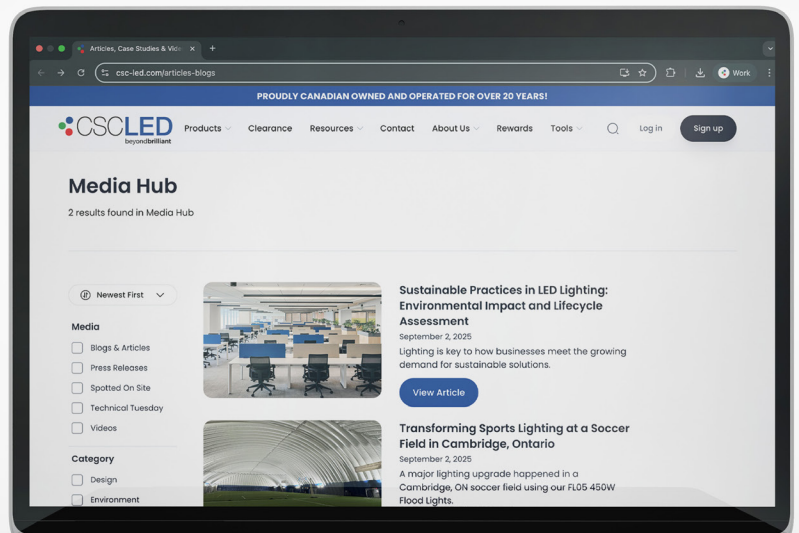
Articles, Case Studies & Vide ×
+
csc-led.com/articles-blogs
Work

PROUDLY CANADIAN OWNED AND OPERATED FOR OVER 20 YEARS!

CSCLED
beyondbrilliant

Products
Clearance
Resources
Contact
About Us
Rewards
Tools
Log in
Sign up

Media Hub

2 results found in Media Hub

Newest First

Media
Blogs & Articles
Press Releases
Spotted On Site
Technical Tuesday
Videos

Category
Design
Environment

Sustainable Practices in LED Lighting: Environmental Impact and Lifecycle Assessment
September 2, 2025
Lighting is key to how businesses meet the growing demand for sustainable solutions.
View Article

Transforming Sports Lighting at a Soccer Field in Cambridge, Ontario
September 2, 2025
A major lighting upgrade happened in a Cambridge, ON soccer field using our FL05 450W Flood Lights.